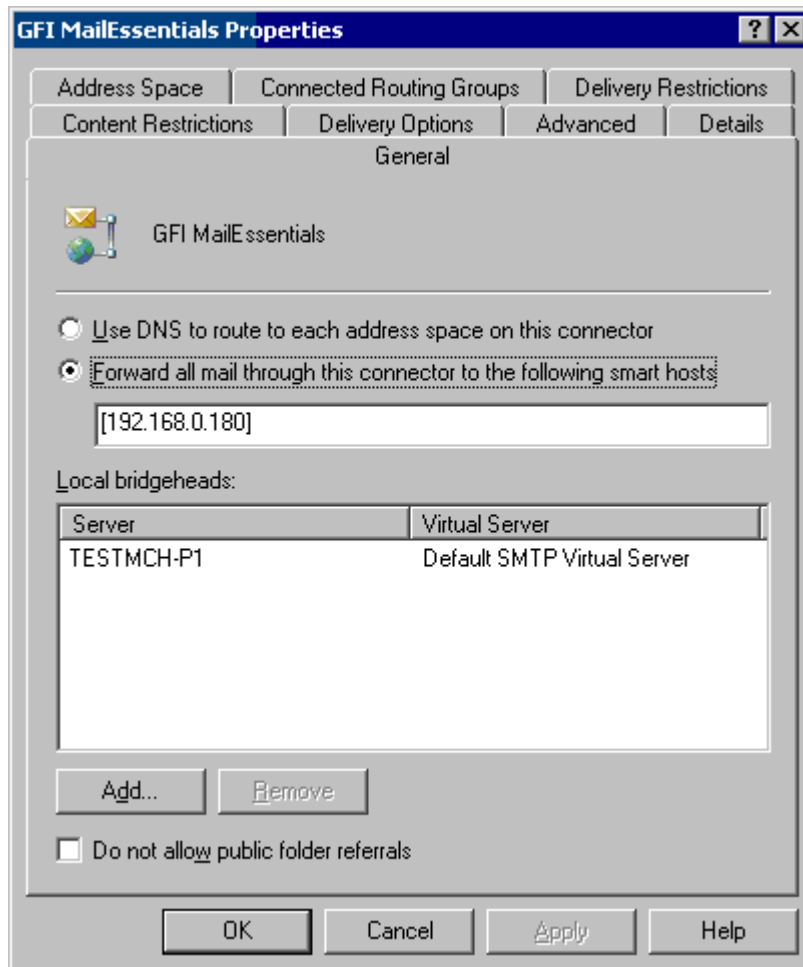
GFI MailEssentials Properties

?

Address Space | Connected Routing Groups | Delivery Restrictions

Content Restrictions | Delivery Options | Advanced | Details

General

GFI MailEssentials

Use DNS to route to each address space on this connector

Forward all mail through this connector to the following smart hosts

[192.168.0.180]

Local bridgeheads:

| Server | Virtual Server |
|---|---|
| TESTMCH-P1 | Default SMTP Virtual Server |

Add... | Remove

Do not allow public folder referrals

OK | Cancel | Apply | Help